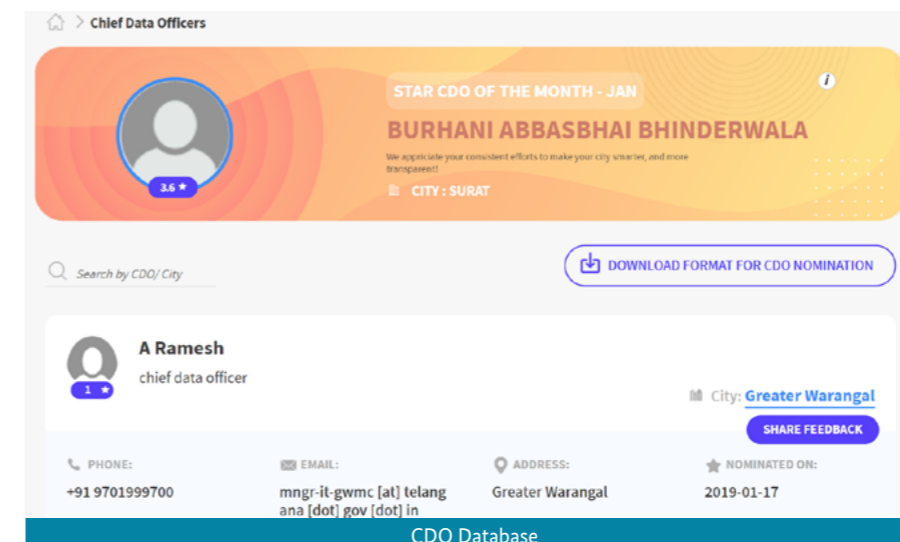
> Chief Data Officers

STAR CDO OF THE MONTH - JAN

BURHANI ABBASBHAI BHINDERWALA

We appreciate your consistent efforts to make your city smarter, and more transparent!

CITY : SURAT

3.6 ★

i

Search by CDO/ City

DOWNLOAD FORMAT FOR CDO NOMINATION

1 ★

A Ramesh

chief data officer

City: Greater Warangal

SHARE FEEDBACK

PHONE:

+91 9701999700

EMAIL:

mngr-it-gwmc [at] telangana [dot] gov [dot] in

ADDRESS:

Greater Warangal

NOMINATED ON:

2019-01-17

CDO Database